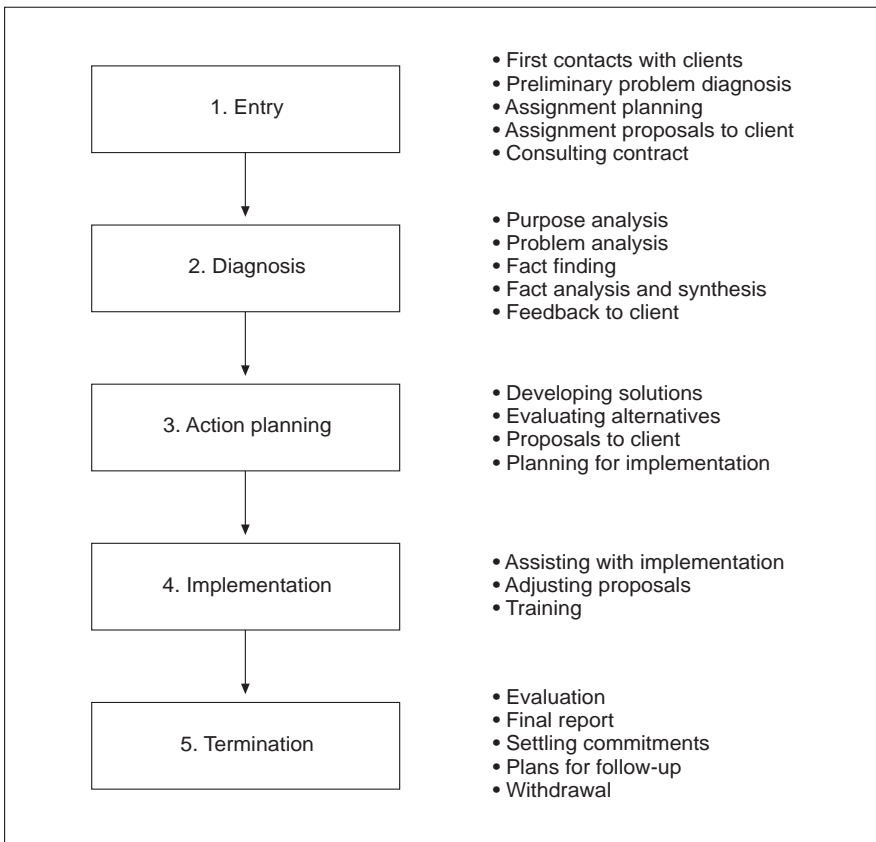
1. Entry

• First contacts with clients
• Preliminary problem diagnosis
• Assignment planning
• Assignment proposals to client
• Consulting contract

2. Diagnosis

• Purpose analysis
• Problem analysis
• Fact finding
• Fact analysis and synthesis
• Feedback to client

3. Action planning

• Developing solutions
• Evaluating alternatives
• Proposals to client
• Planning for implementation

4. Implementation

• Assisting with implementation
• Adjusting proposals
• Training

5. Termination

• Evaluation
• Final report
• Settling commitments
• Plans for follow-up
• Withdrawal